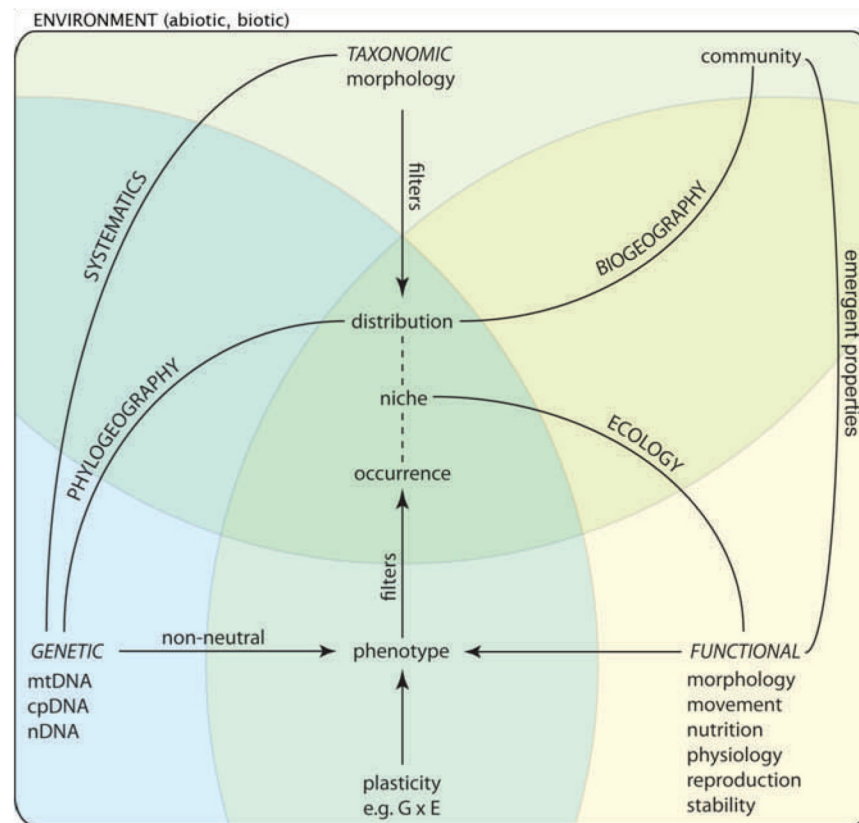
ENVIRONMENT (abiotic, biotic)

TAXONOMIC
morphology

community

SYSTEMATICS

filters

BIOGEOGRAPHY

emergent properties

distribution

PHYLOGEOGRAPHY

niche

ECOLOGY

occurrence

filters

GENETIC
mtDNA
cpDNA
nDNA

non-neutral

phenotype

FUNCTIONAL
morphology
movement
nutrition
physiology
reproduction
stability

plasticity
e.g. G x E